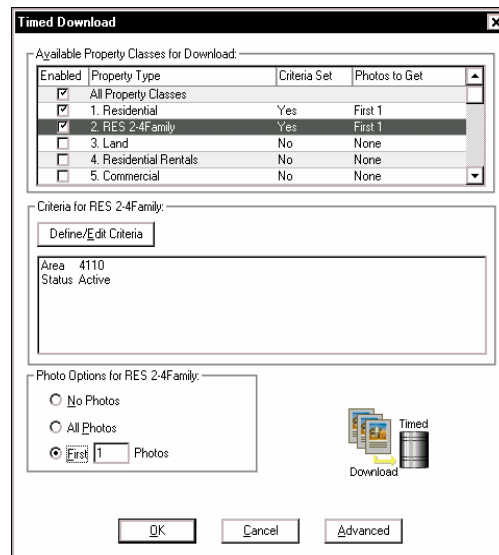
Timed Download

Available Property Classes for Download:

| Enabled | Property Type | Criteria Set | Photos to Get |
|---|---|---|---|
| ☑ | All Property Classes | | |
| ☑ | 1. Residential | Yes | First 1 |
| ☑ | 2. RES 2-4Family | Yes | First 1 |
| ☐ | 3. Land | No | None |
| ☐ | 4. Residential Rentals | No | None |
| ☐ | 5. Commercial | No | None |

Criteria for RES 2-4Family:

Define/Edit Criteria

Area 4110
Status Active

Photo Options for RES 2-4Family:

No Photos

All Photos

First 1 Photos

Timed

Download

OK Cancel Advanced